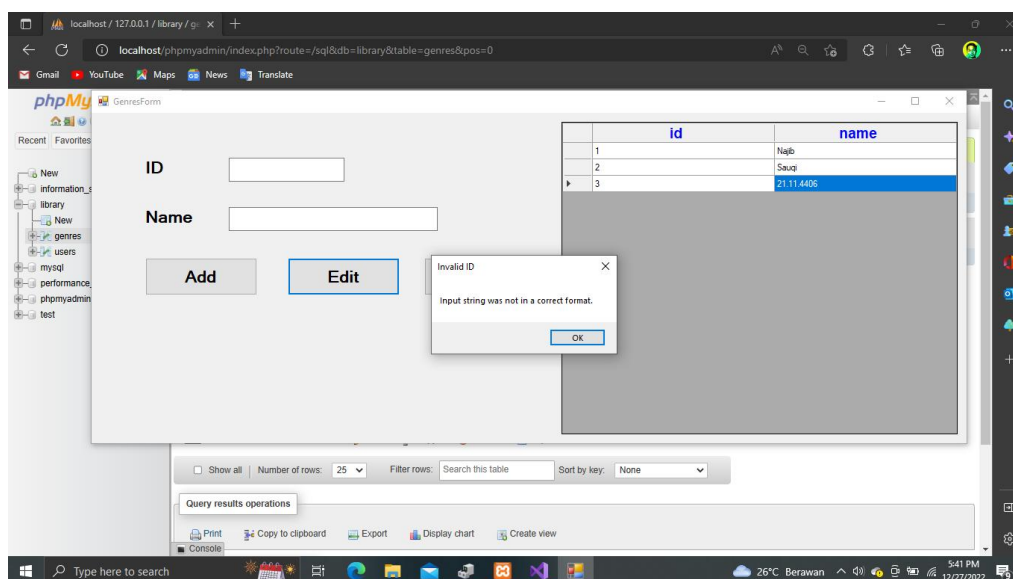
localhost / 127.0.0.1 / library / ge ×

localhost/phpmyadmin/index.php?route=/sql&db=library&table=genres&pos=0

Gmail YouTube Maps News Translate

phpMy

Recent Favorites

New
information_s
library
New
genres
users
mysql
performance_
phpmyadmin
test

GenresForm

ID

Name

Add

Edit

| | id | name |
|---|---|---|
| | 1 | Najib |
| | 2 | Sauqi |
| ▸ | 3 | 21.11.4406 |

Invalid ID

Input string was not in a correct format.

OK

Show all | Number of rows: 25 Filter rows: Search this table Sort by key: None

Query results operations

Print Copy to clipboard Export Display chart Create view

Console

Type here to search

26°C Berawan 5:41 PM 12/27/2022